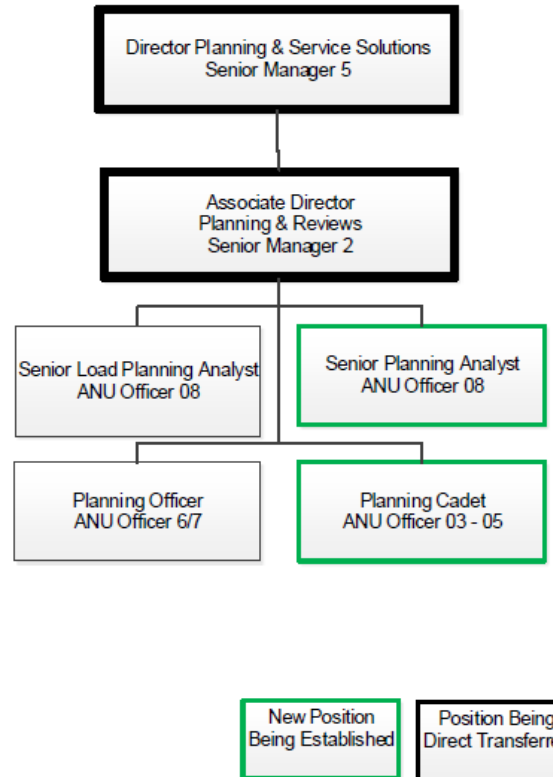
Director Planning & Service Solutions
Senior Manager 5

Associate Director
Planning & Reviews
Senior Manager 2

Senior Load Planning Analyst
ANU Officer 08

Senior Planning Analyst
ANU Officer 08

Planning Officer
ANU Officer 6/7

Planning Cadet
ANU Officer 03 - 05

New Position
Being Established

Position Being
Direct Transferr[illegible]